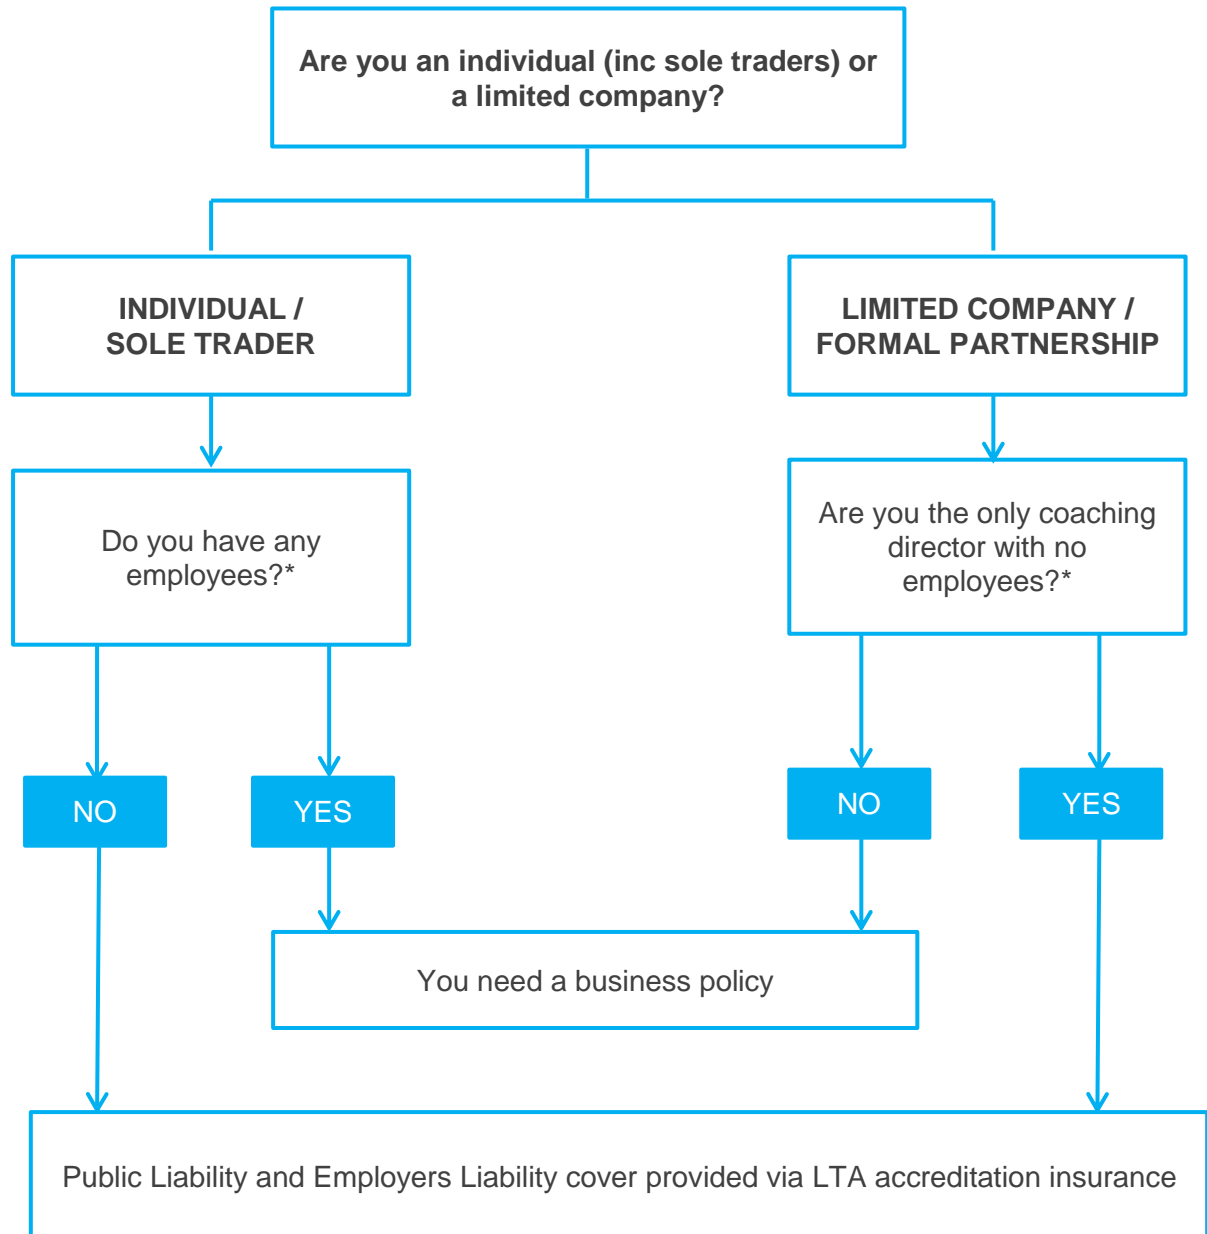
Are you an individual (inc sole traders) or a limited company?

INDIVIDUAL / SOLE TRADER

LIMITED COMPANY / FORMAL PARTNERSHIP

Do you have any employees?*

Are you the only coaching director with no employees?*

NO

YES

NO

YES

You need a business policy

Public Liability and Employers Liability cover provided via LTA accreditation insurance